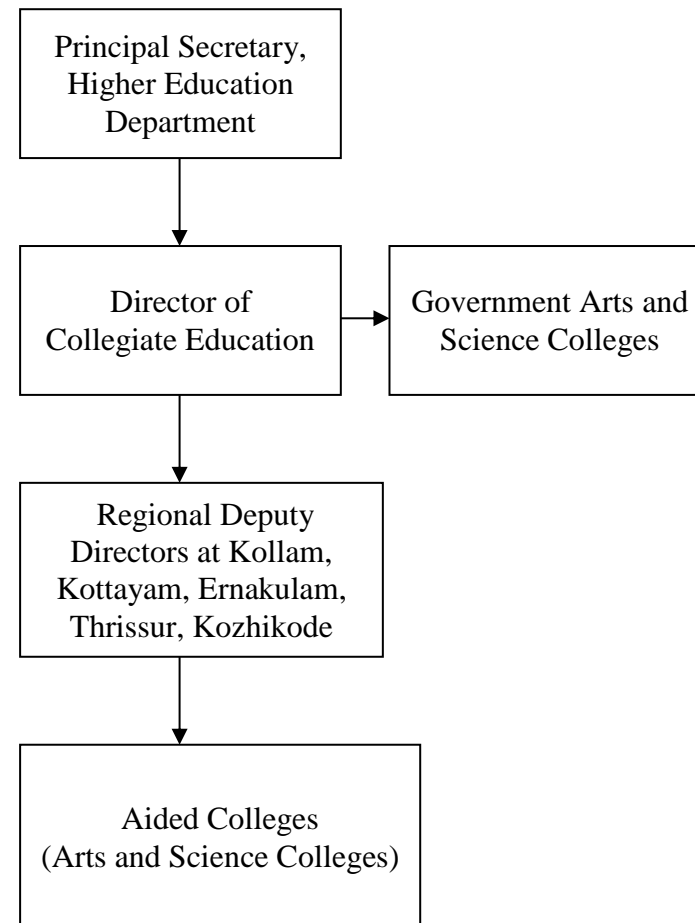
Principal Secretary, Higher Education Department

Director of Collegiate Education

Government Arts and Science Colleges

Regional Deputy Directors at Kollam, Kottayam, Ernakulam, Thrissur, Kozhikode

Aided Colleges (Arts and Science Colleges)